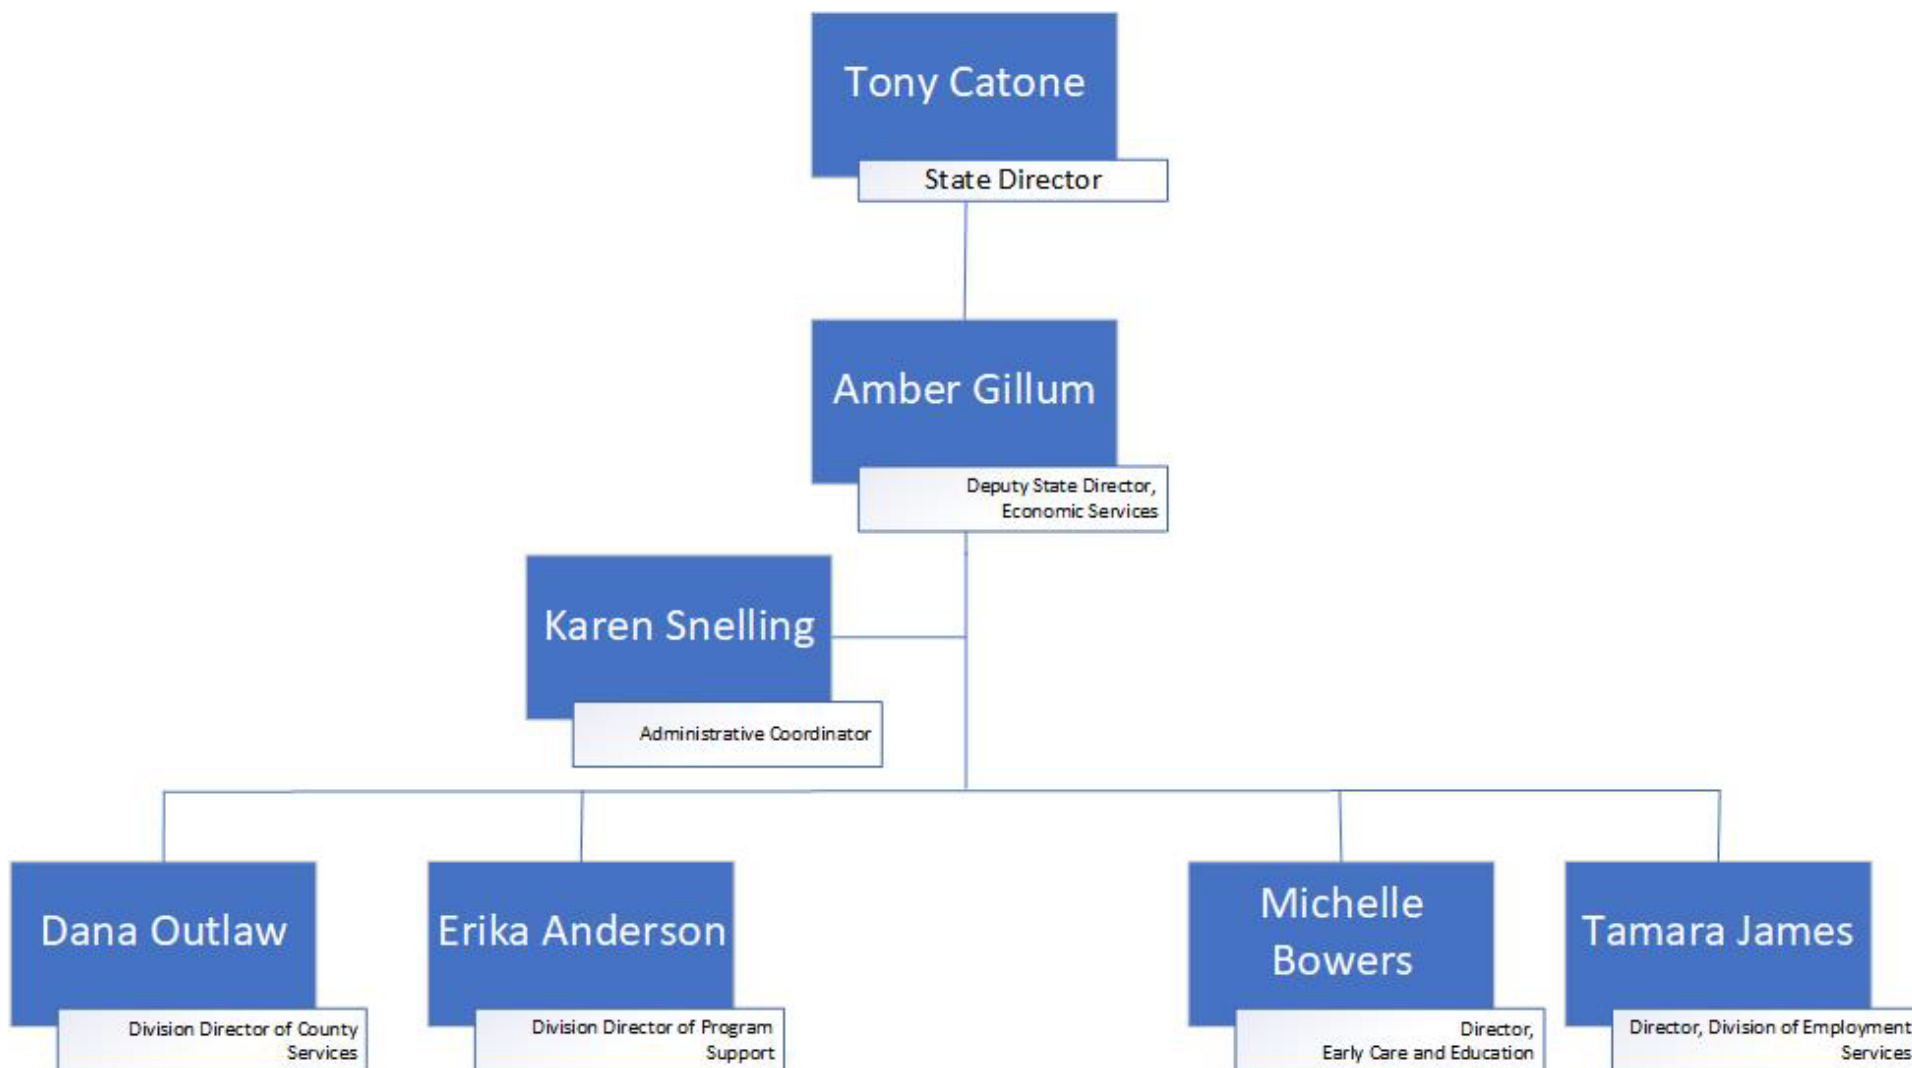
Tony Catone

State Director

Amber Gillum

Deputy State Director, Economic Services

Karen Snelling

Administrative Coordinator

Dana Outlaw

Division Director of County Services

Erika Anderson

Division Director of Program Support

Michelle Bowers

Director, Early Care and Education

Tamara James

Director, Division of Employment Services